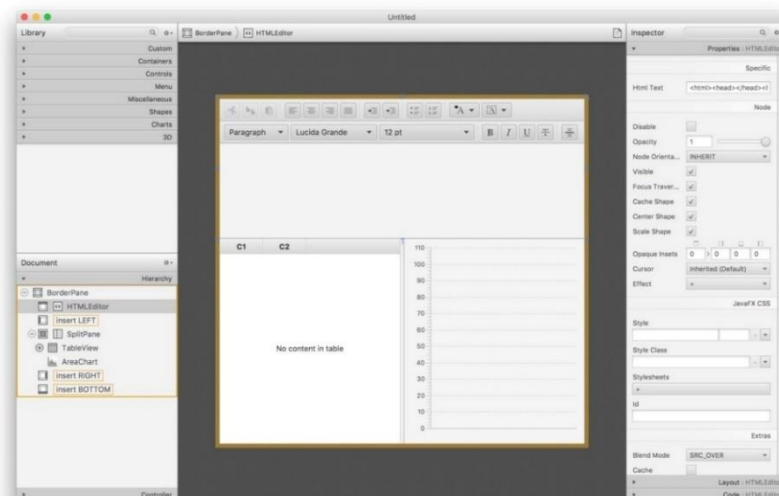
Untitled

Library
Custom
Containers
Controls
Menu
Miscellaneous
Shapes
Charts
3D

Document
Hierarchy
BorderPane
HTMLEditor
insert LEFT
SplitPane
TableView
AreaChart
insert RIGHT
insert BOTTOM

Controller

BorderPane HTMLEditor

Paragraph Lucida Grande 12 pt

| C1 | C2 |
|---|---|
| No content in table | |

110
100
90
80
70
60
50
40
30
20
10
0

Inspector
Properties : HTMLEditor
Specific
Html Text <html><head></head><
Node
Disable
Opacity 1
Node Orienta... INHERIT
Visible
Focus Traver...
Cache Shape
Center Shape
Scale Shape
Opaque Insets 0 0 0 0
Cursor Inherited (Default)
Effect
JavaFX CSS
Style
Style Class
Stylesheets
Id
Extras
Blend Mode SRC_OVER
Cache
Layout : HTMLEditor
Code : HTMLEditor